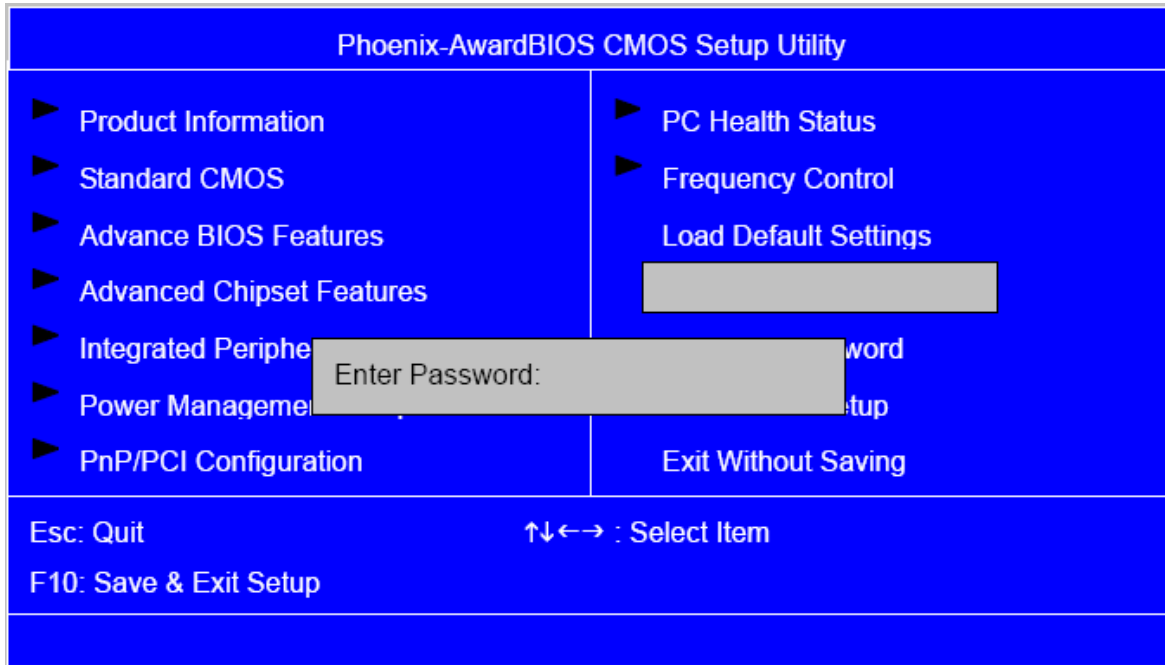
Phoenix-AwardBIOS CMOS Setup Utility

Product Information
Standard CMOS
Advance BIOS Features
Advanced Chipset Features
Integrated Periphe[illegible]
Power Manageme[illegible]
PnP/PCI Configuration

PC Health Status
Frequency Control
Load Default Settings
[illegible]word
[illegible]tup
Exit Without Saving

Enter Password:

Esc: Quit
↑↓←→ : Select Item
F10: Save & Exit Setup